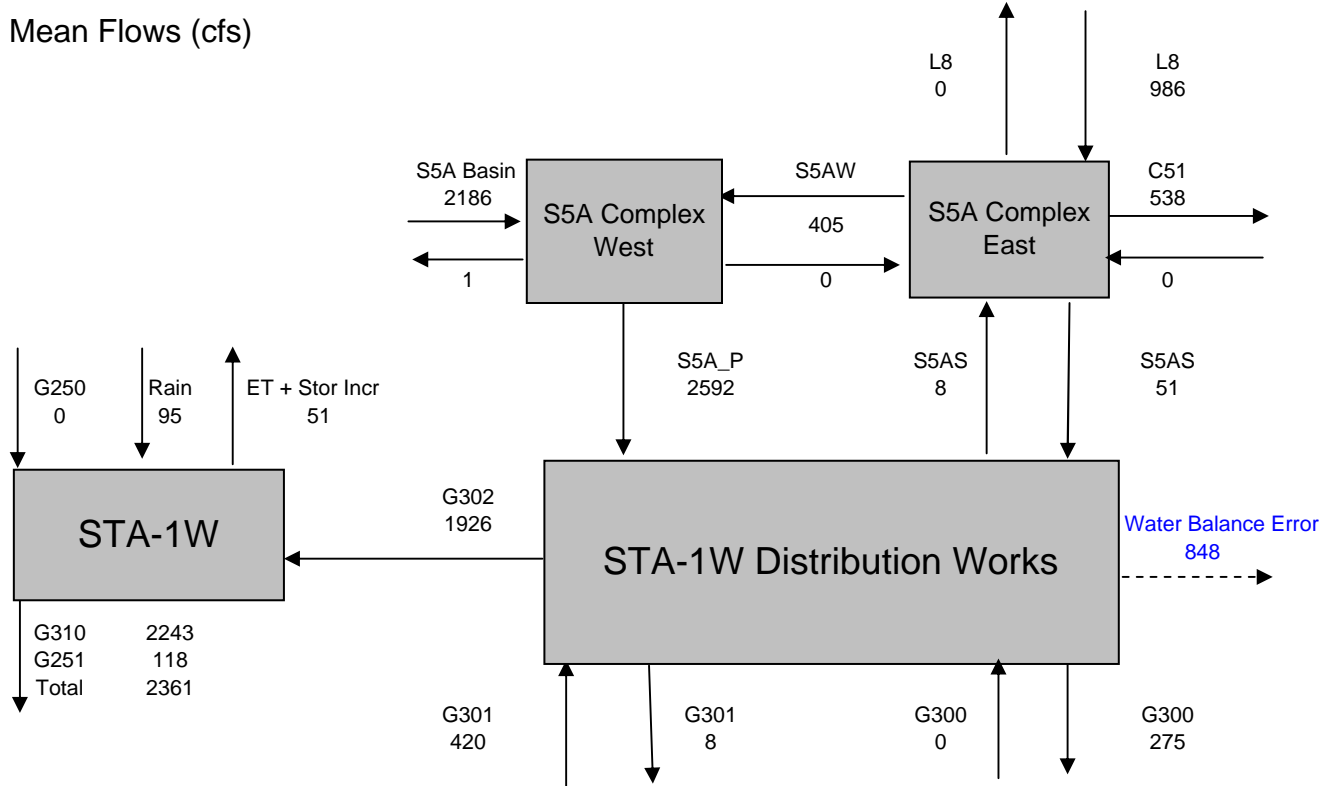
Mean Flows (cfs)

L8
0

L8
986

S5A Basin
2186

S5A Complex West

S5AW

405

S5A Complex East

C51
538

1

0

0

S5A_P
2592

S5AS
8

S5AS
51

G250
0

Rain
95

ET + Stor Incr
51

STA-1W

G302
1926

STA-1W Distribution Works

Water Balance Error
848

G310 2243
G251 118
Total 2361

G301
420

G301
8

G300
0

G300
275